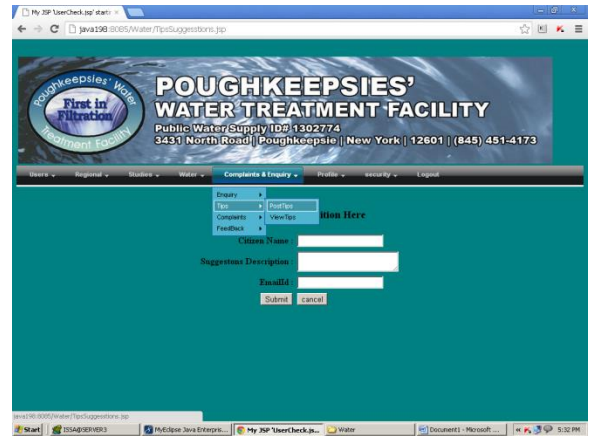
My JSP 'UserCheck.jsp' startin ×

java198:8085/Water/TipsSuggestions.jsp

Poughkeepsies' Water
First in Filtration
Treatment Facility

POUGHKEEPSIES'
WATER TREATMENT FACILITY
Public Water Supply ID# 1302774
3431 North Road | Poughkeepsie | New York | 12601 | (845) 451-4173

Users ▾ Regional ▾ Studies ▾ Water ▾ Complaints & Enquiry ▾ Profile ▾ security ▾ Logout

Enquiry ▸
Tips ▸ PostTips
Complaints ▸ ViewTips
FeedBack ▸

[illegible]ition Here

Citizen Name :

Suggestons Description :

EmailId :

Submit cancel

java198:8085/Water/TipsSuggestions.jsp

Start ISSA@SERVER3 MyEclipse Java Enterpris... My JSP 'UserCheck.js... Water Document1 - Microsoft ... 5:32 PM